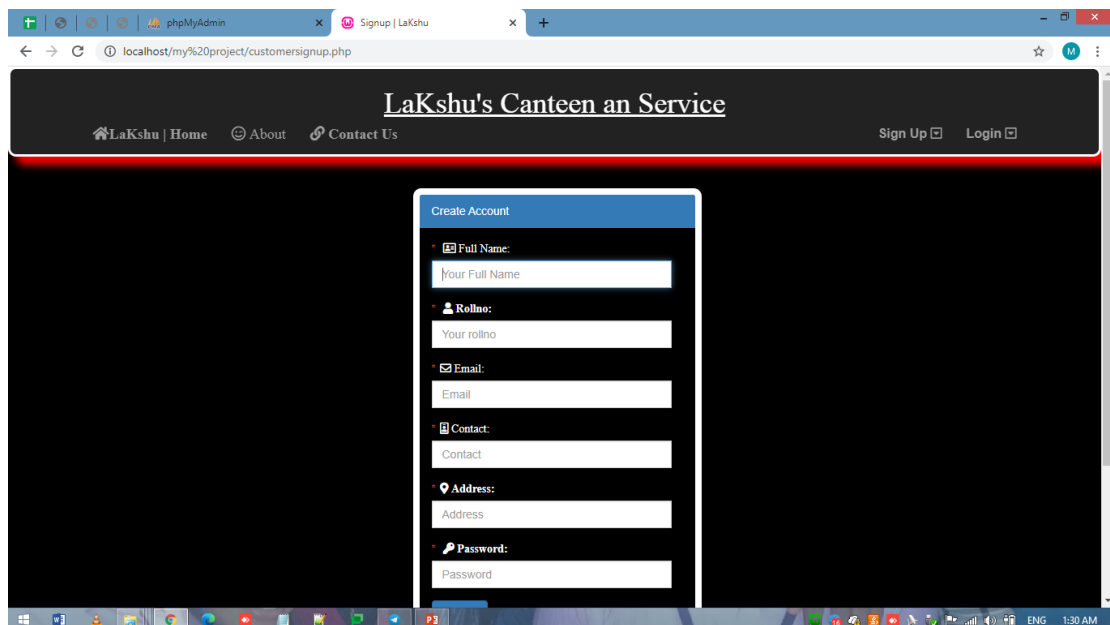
phpMyAdmin
Signup | LaKshu
localhost/my%20project/customersignup.php
M

LaKshu's Canteen an Service

LaKshu | Home About Contact Us Sign Up Login

Create Account

* Full Name:
Your Full Name

* Rollno:
Your rollno

* Email:
Email

* Contact:
Contact

* Address:
Address

* Password:
Password

ENG 1:30 AM